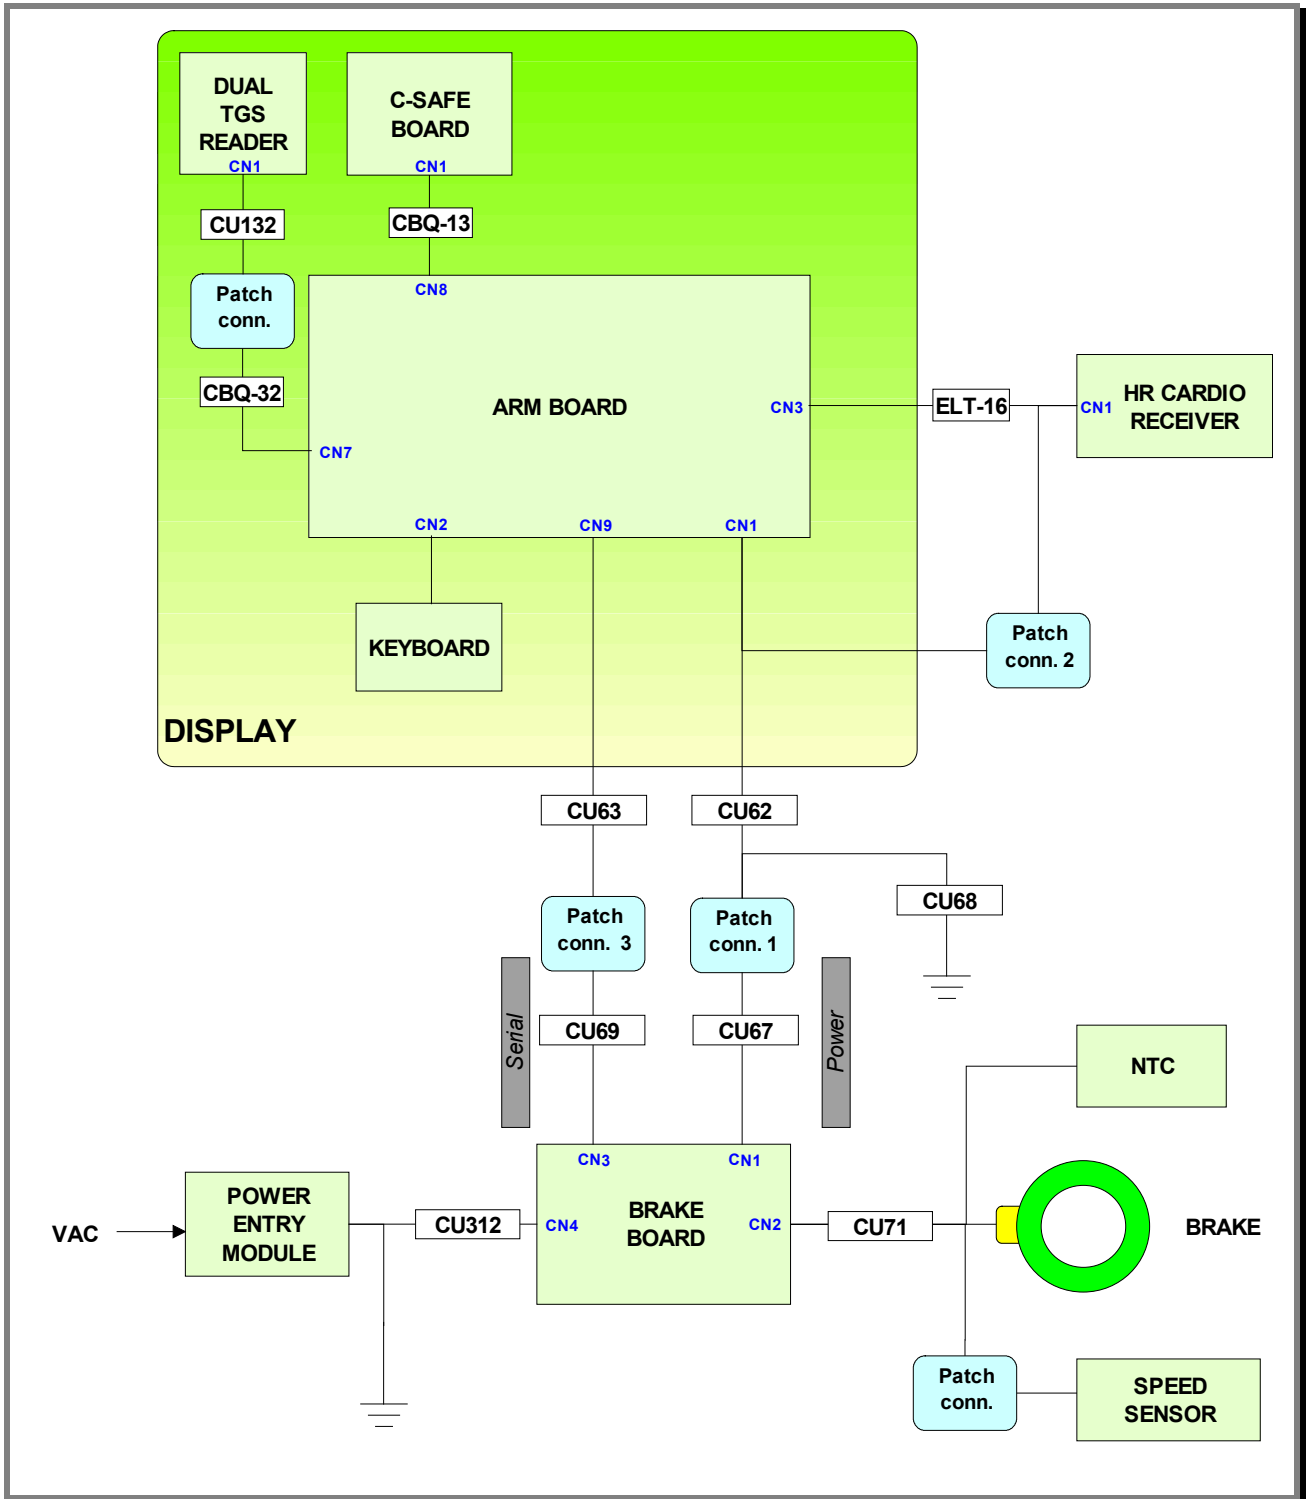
DUAL TGS READER
CN1

C-SAFE BOARD
CN1

CU132

CBQ-13

CN8

Patch conn.

CBQ-32

ARM BOARD

CN3

ELT-16

CN1

HR CARDIO RECEIVER

CN7

CN2

CN9

CN1

KEYBOARD

Patch conn. 2

DISPLAY

CU63

CU62

CU68

Patch conn. 3

Patch conn. 1

Serial

CU69

CU67

Power

NTC

CN3

CN1

POWER ENTRY MODULE

VAC

CU312

CN4

BRAKE BOARD

CN2

CU71

BRAKE

Patch conn.

SPEED SENSOR